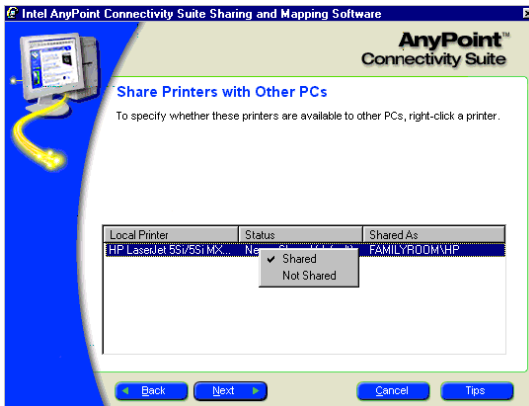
Intel AnyPoint Connectivity Suite Sharing and Mapping Software

AnyPoint™ Connectivity Suite

Share Printers with Other PCs

To specify whether these printers are available to other PCs, right-click a printer.

| Local Printer | Status | Shared As |
|---|---|---|
| HP LaserJet 5Si/5Si MX... | Ne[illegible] | FAMILYROOM\HP |

✔ Shared
Not Shared

Back Next Cancel Tips